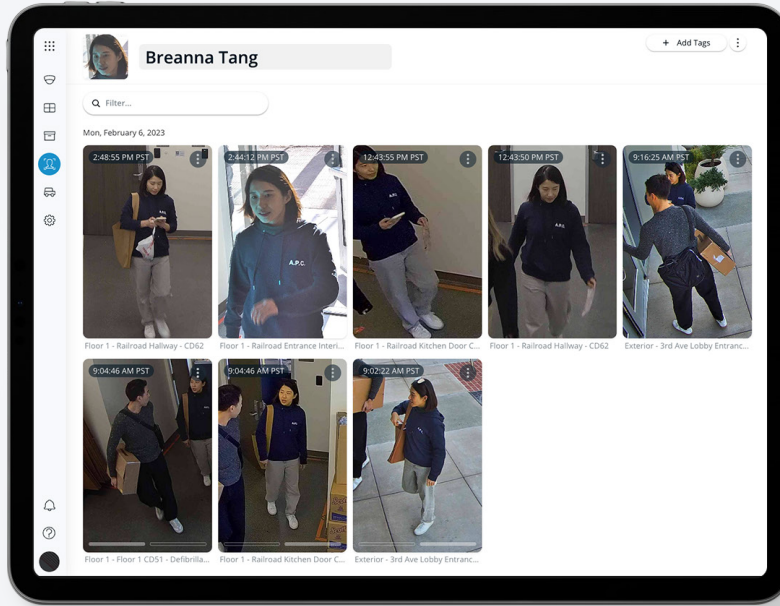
Breanna Tang

+ Add Tags

Filter...

Mon, February 6, 2023

2:48:55 PM PST
Floor 1 - Railroad Hallway - CD62

2:44:12 PM PST
Floor 1 - Railroad Entrance Interi...

12:43:55 PM PST
Floor 1 - Railroad Kitchen Door C...

12:43:50 PM PST
Floor 1 - Railroad Hallway - CD62

9:16:25 AM PST
Exterior - 3rd Ave Lobby Entranc...

9:04:46 AM PST
Floor 1 - Floor 1 CD51 - Defibrilla...

9:04:46 AM PST
Floor 1 - Railroad Kitchen Door C...

9:02:22 AM PST
Exterior - 3rd Ave Lobby Entranc...

A.P.C.

A.P.C.